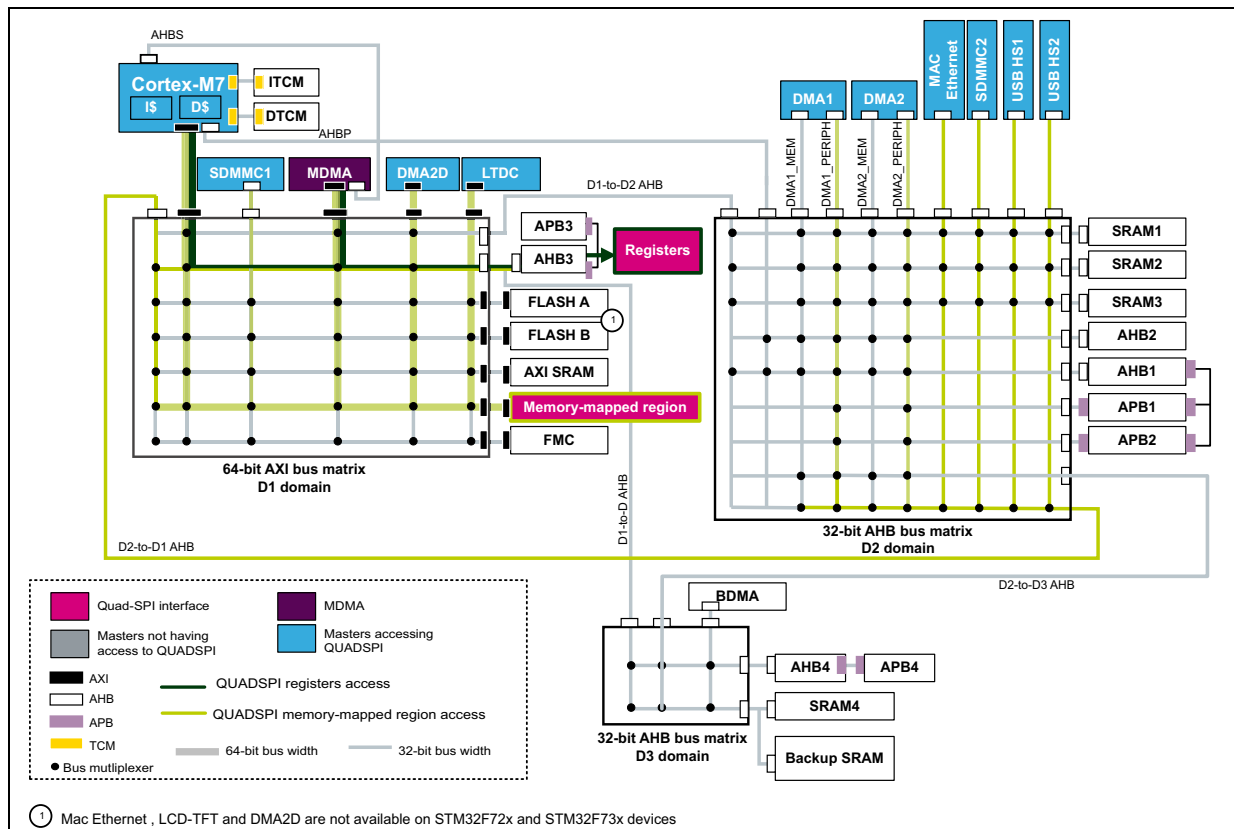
AHBS

Cortex-M7

I$

D$

ITCM

DTCM

AHBP

SDMMC1

MDMA

DMA2D

LTDC

D1-to-D2 AHB

APB3

AHB3

Registers

FLASH A

FLASH B

1

AXI SRAM

Memory-mapped region

FMC

64-bit AXI bus matrix
D1 domain

DMA1

DMA2

MAC Ethernet

SDMMC2

USB HS1

USB HS2

DMA1_MEM

DMA1_PERIPH

DMA2_MEM

DMA2_PERIPH

SRAM1

SRAM2

SRAM3

AHB2

AHB1

APB1

APB2

32-bit AHB bus matrix
D2 domain

D2-to-D1 AHB

D1-to-D AHB

D2-to-D3 AHB

BDMA

AHB4

APB4

SRAM4

Backup SRAM

32-bit AHB bus matrix
D3 domain

Quad-SPI interface

MDMA

Masters not having access to QUADSPI

Masters accessing QUADSPI

AXI

AHB

APB

TCM

Bus mutliplexer

QUADSPI registers access

QUADSPI memory-mapped region access

64-bit bus width

32-bit bus width

1 Mac Ethernet , LCD-TFT and DMA2D are not available on STM32F72x and STM32F73x devices